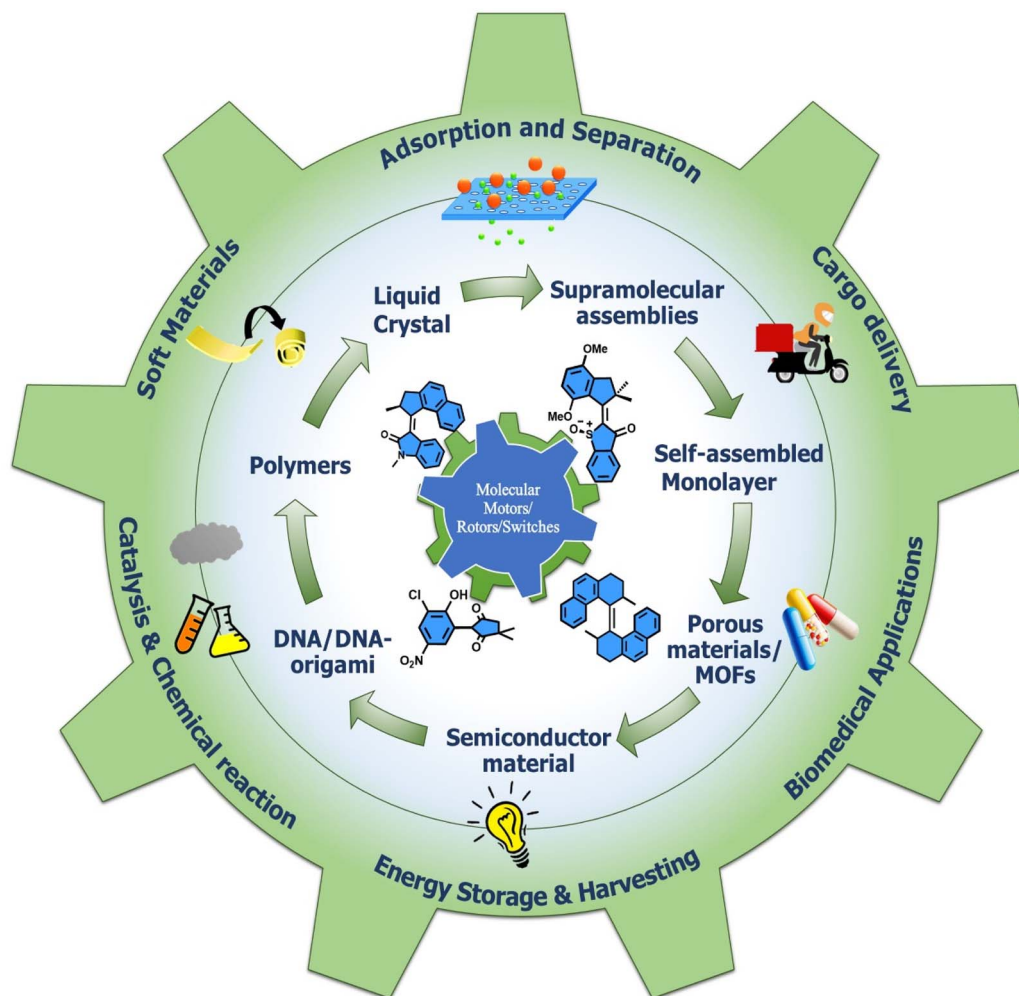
Adsorption and Separation

Cargo delivery

Biomedical Applications

Energy Storage & Harvesting

Catalysis & Chemical reaction

Soft Materials

Liquid Crystal

Supramolecular assemblies

Self-assembled Monolayer

Porous materials/ MOFs

Semiconductor material

DNA/DNA-origami

Polymers

Molecular Motors/ Rotors/Switches

OMe

MeO

$O^{-}$

$S^{+}$

O

N

O

Cl

OH

O

O

$O_2N$